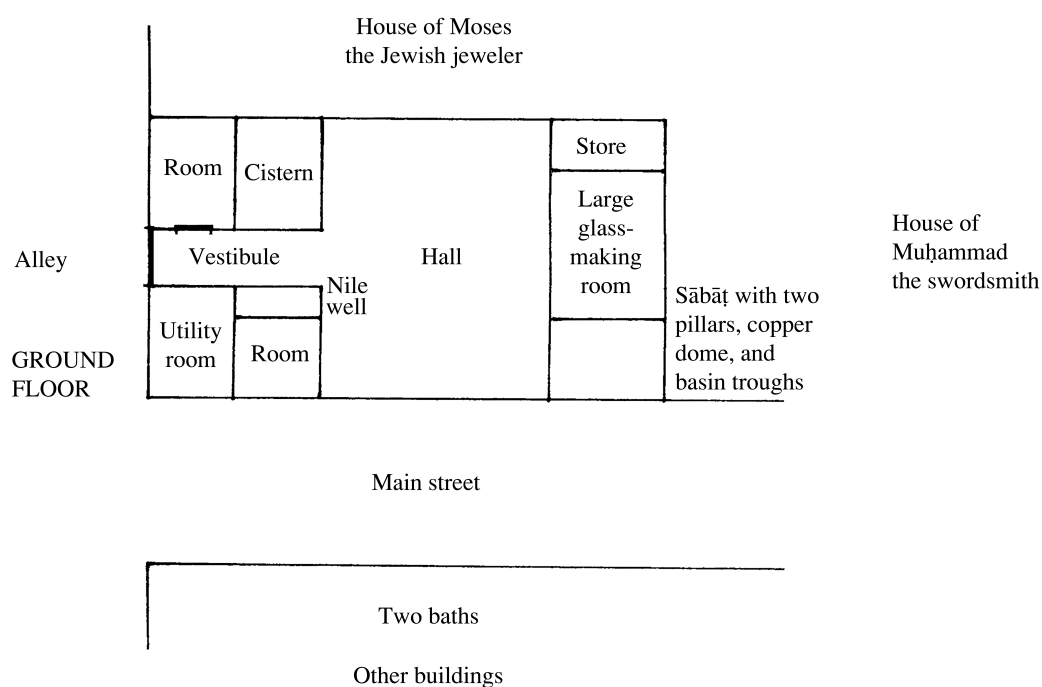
House of Moses
the Jewish jeweler

Room

Cistern

Store

Large glass-making room

House of Muḥammad the swordsmith

Alley

Vestibule

Hall

Nile well

Sābāṭ with two pillars, copper dome, and basin troughs

Utility room

Room

GROUND FLOOR

Main street

Two baths

Other buildings